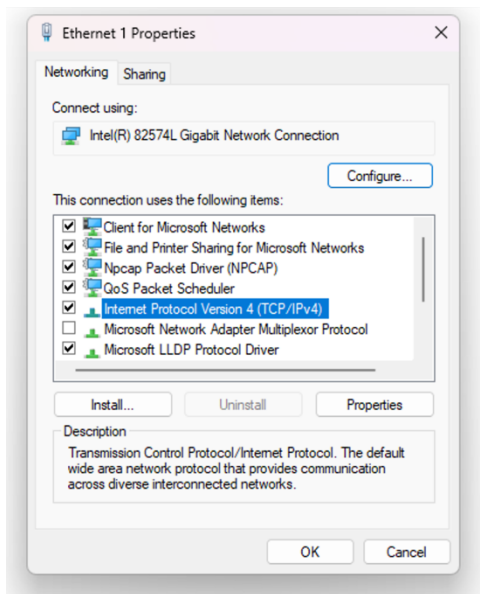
Ethernet 1 Properties

Networking Sharing

Connect using:

Intel(R) 82574L Gigabit Network Connection

Configure...

This connection uses the following items:

Client for Microsoft Networks
File and Printer Sharing for Microsoft Networks
Npcap Packet Driver (NPCAP)
QoS Packet Scheduler
Internet Protocol Version 4 (TCP/IPv4)
Microsoft Network Adapter Multiplexor Protocol
Microsoft LLDP Protocol Driver

Install... Uninstall Properties

Description
Transmission Control Protocol/Internet Protocol. The default wide area network protocol that provides communication across diverse interconnected networks.

OK Cancel